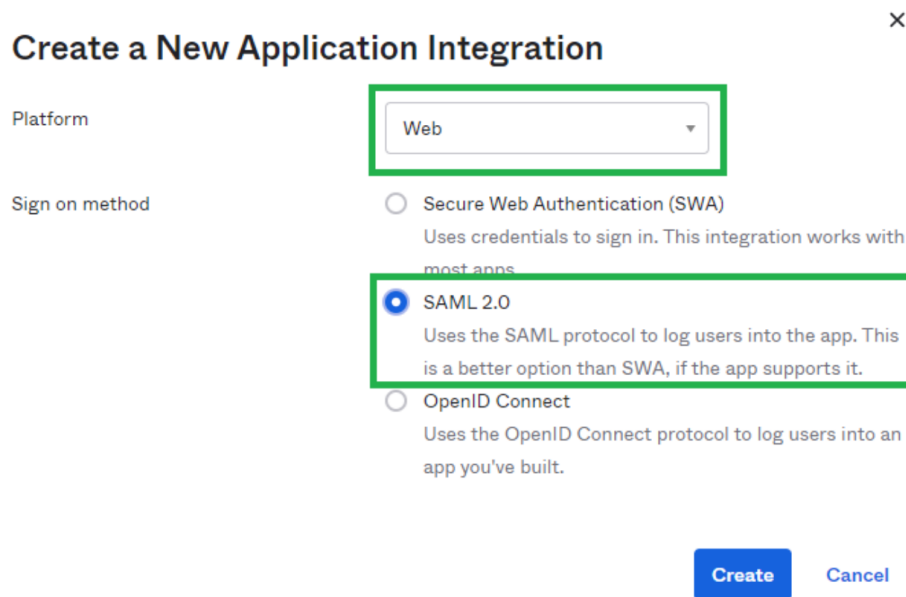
×

Create a New Application Integration

Platform

Web

Sign on method

Secure Web Authentication (SWA)

Uses credentials to sign in. This integration works with most apps.

SAML 2.0

Uses the SAML protocol to log users into the app. This is a better option than SWA, if the app supports it.

OpenID Connect

Uses the OpenID Connect protocol to log users into an app you've built.

Create

Cancel